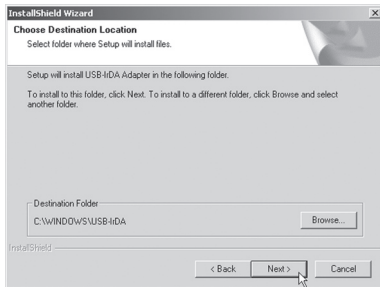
InstallShield Wizard

Choose Destination Location
Select folder where Setup will install files.

Setup will install USB-IrDA Adapter in the following folder.

To install to this folder, click Next. To install to a different folder, click Browse and select another folder.

Destination Folder
C:\WINDOWS\USB-IrDA

Browse...

InstallShield

< Back
Next >
Cancel